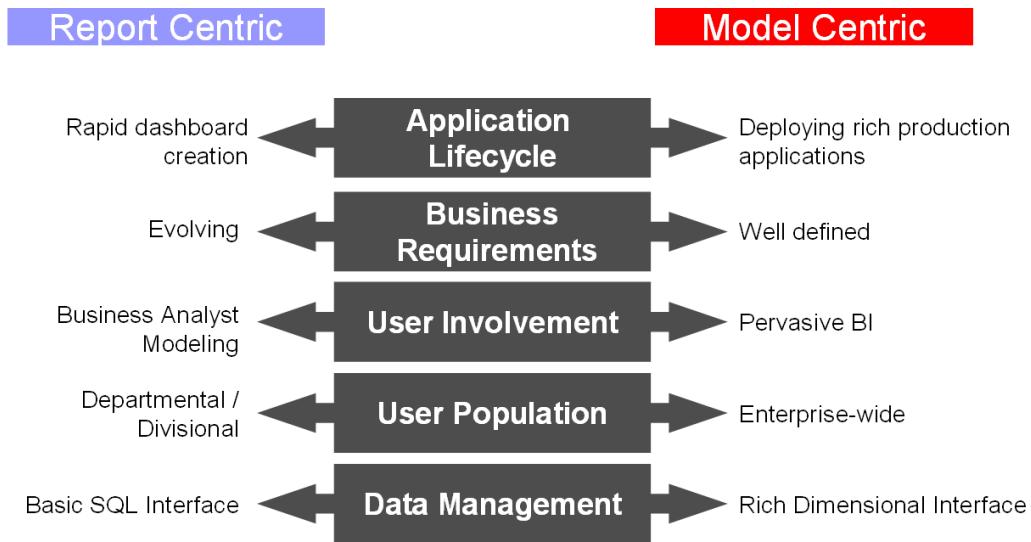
Report Centric

Model Centric

Rapid dashboard creation

Application Lifecycle

Deploying rich production applications

Evolving

Business Requirements

Well defined

Business Analyst Modeling

User Involvement

Pervasive BI

Departmental / Divisional

User Population

Enterprise-wide

Basic SQL Interface

Data Management

Rich Dimensional Interface